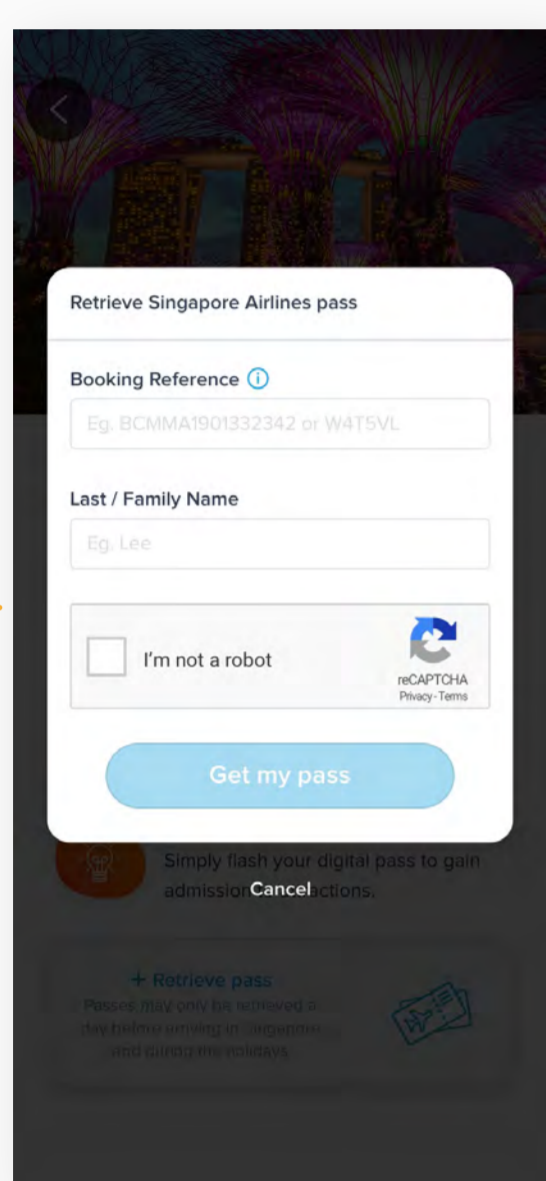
Retrieve Singapore Airlines pass

Booking Reference

Eg. BCMMA1901332342 or W4T5VL

Last / Family Name

Eg. Lee

I'm not a robot

reCAPTCHA
Privacy - Terms

Get my pass

Simply flash your digital pass to gain admission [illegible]ctions.

Cancel

+ Retrieve pass
Passes may only be retrieved a day before arriving in Singapore and during the holidays